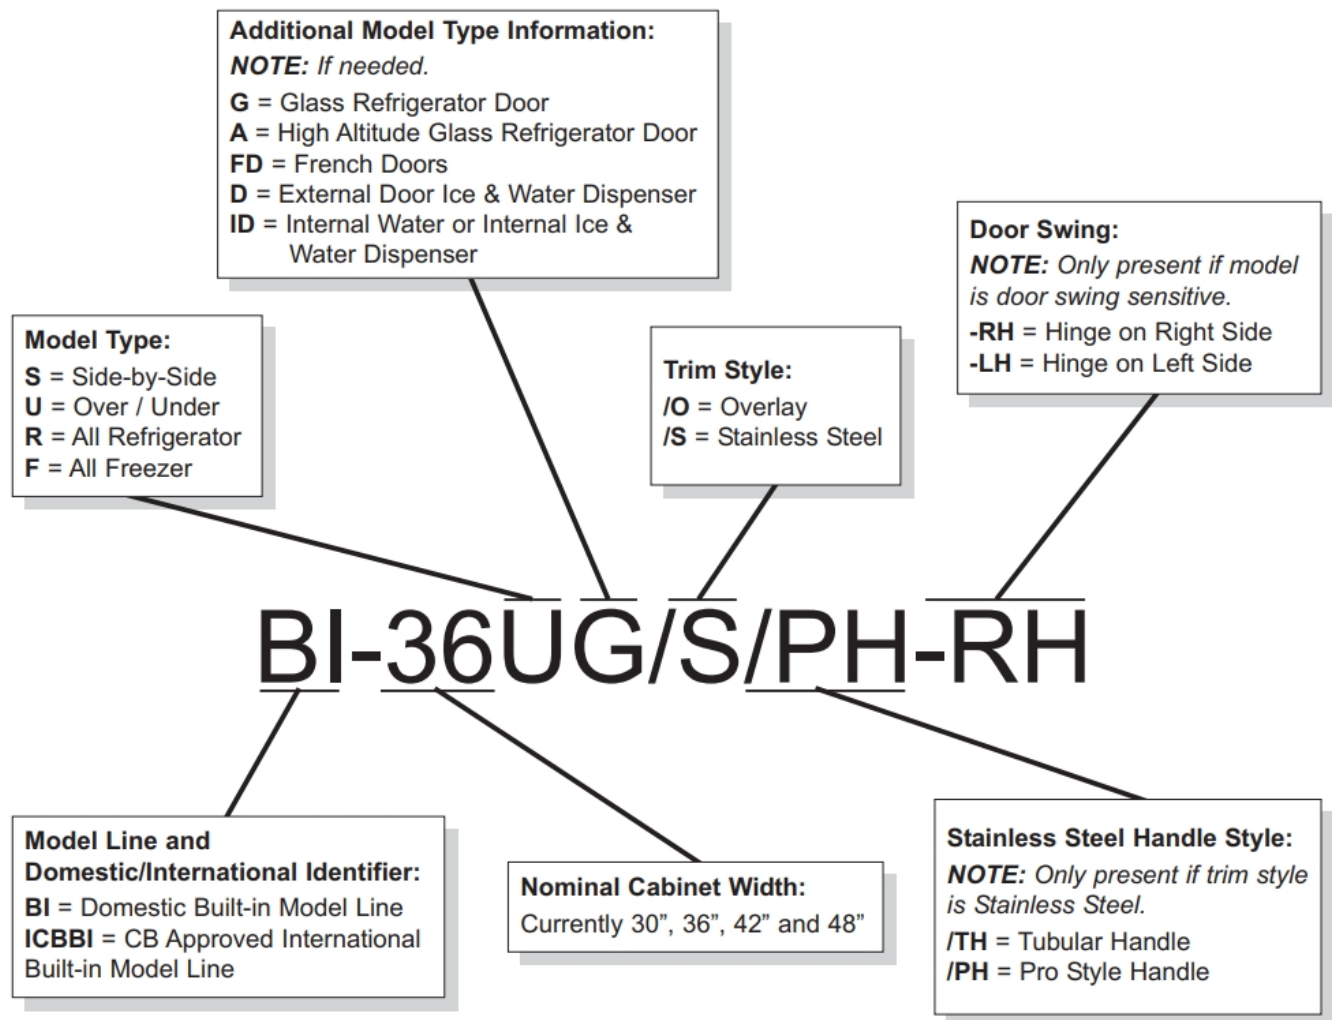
**Additional Model Type Information:**
*NOTE: If needed.*
**G** = Glass Refrigerator Door
**A** = High Altitude Glass Refrigerator Door
**FD** = French Doors
**D** = External Door Ice & Water Dispenser
**ID** = Internal Water or Internal Ice & Water Dispenser

**Door Swing:**
*NOTE: Only present if model is door swing sensitive.*
**-RH** = Hinge on Right Side
**-LH** = Hinge on Left Side

**Model Type:**
**S** = Side-by-Side
**U** = Over / Under
**R** = All Refrigerator
**F** = All Freezer

**Trim Style:**
**/O** = Overlay
**/S** = Stainless Steel

BI-36UG/S/PH-RH

**Model Line and Domestic/International Identifier:**
**BI** = Domestic Built-in Model Line
**ICBBI** = CB Approved International Built-in Model Line

**Nominal Cabinet Width:**
Currently 30", 36", 42" and 48"

**Stainless Steel Handle Style:**
*NOTE: Only present if trim style is Stainless Steel.*
**/TH** = Tubular Handle
**/PH** = Pro Style Handle